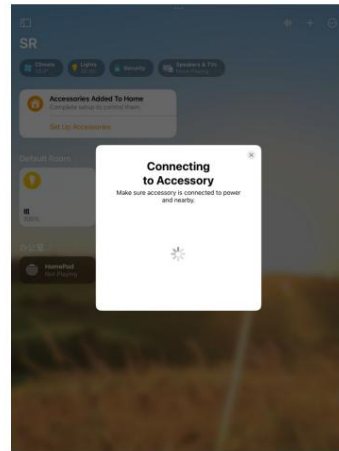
SR

Climate

Lights

Security

Speakers & TVs

Accessories Added To Home

Set Up Accessories

Default Room

HomePod

Not Playing

Connecting to Accessory

Make sure accessory is connected to power and nearby.